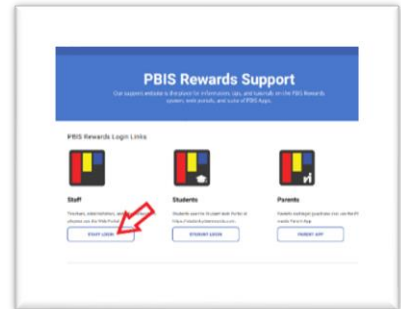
PBIS Rewards Support

Our support website is the place for information, tips, and tutorials on the PBIS Rewards system, web portals, and suite of PBIS Apps.

PBIS Rewards Login Links

Staff

Teachers, administrators, and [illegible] will use the Web Portal.

STAFF LOGIN

Students

Students use the Student Web Portal at https://student.pbisrewards.com

STUDENT LOGIN

Parents

Parents and legal guardians can use the PBIS Rewards Parent App

PARENT APP